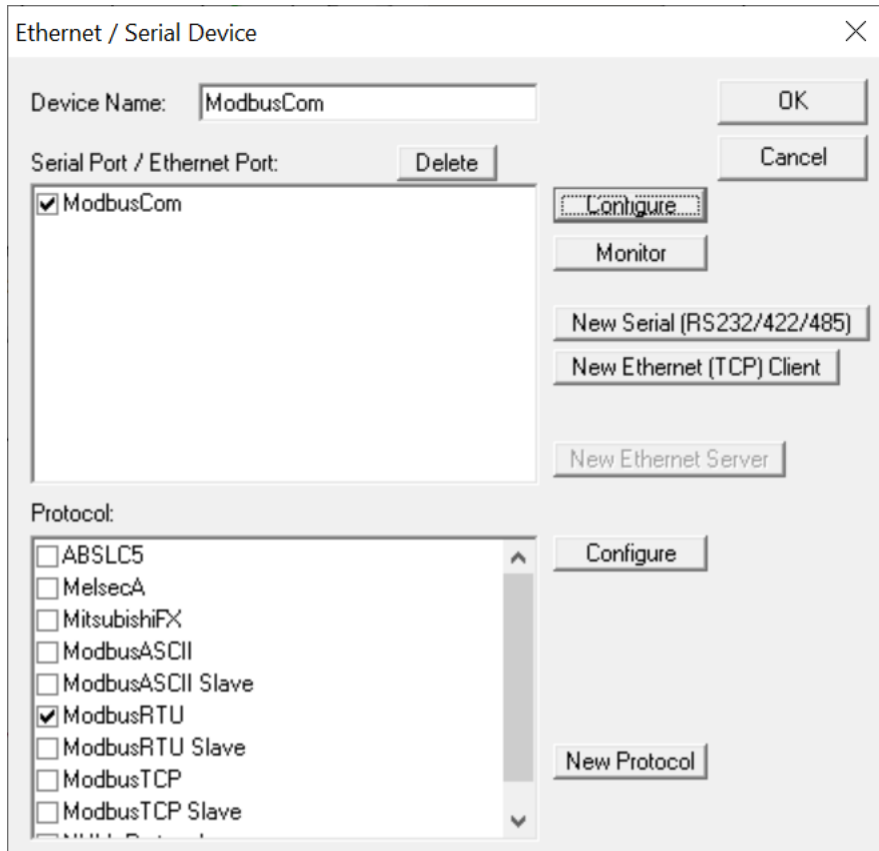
Ethernet / Serial Device

Device Name: ModbusCom

OK

Cancel

Serial Port / Ethernet Port:

Delete

☑ ModbusCom

Configure

Monitor

New Serial (RS232/422/485)

New Ethernet (TCP) Client

New Ethernet Server

Protocol:

☐ ABSLC5
☐ MelsecA
☐ MitsubishiFX
☐ ModbusASCII
☐ ModbusASCII Slave
☑ ModbusRTU
☐ ModbusRTU Slave
☐ ModbusTCP
☐ ModbusTCP Slave
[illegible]

Configure

New Protocol